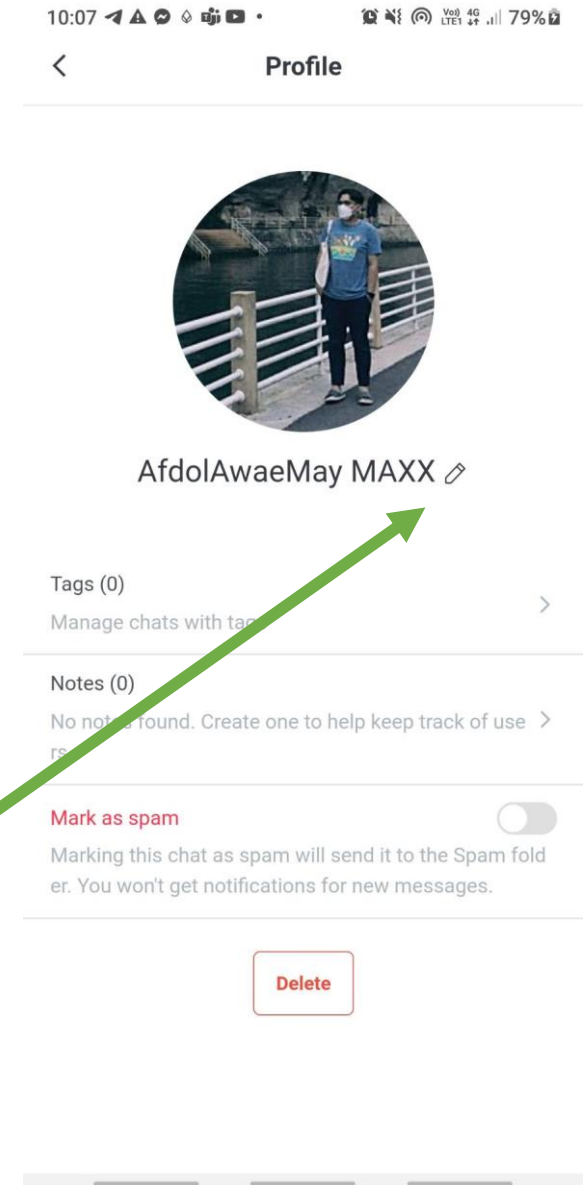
10:07 79%

<

Profile

AfdolAwaeMay MAXX

Tags (0)

Manage chats with ta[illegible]

>

Notes (0)

No not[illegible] found. Create one to help keep track of users

>

Mark as spam

Marking this chat as spam will send it to the Spam folder. You won't get notifications for new messages.

Delete